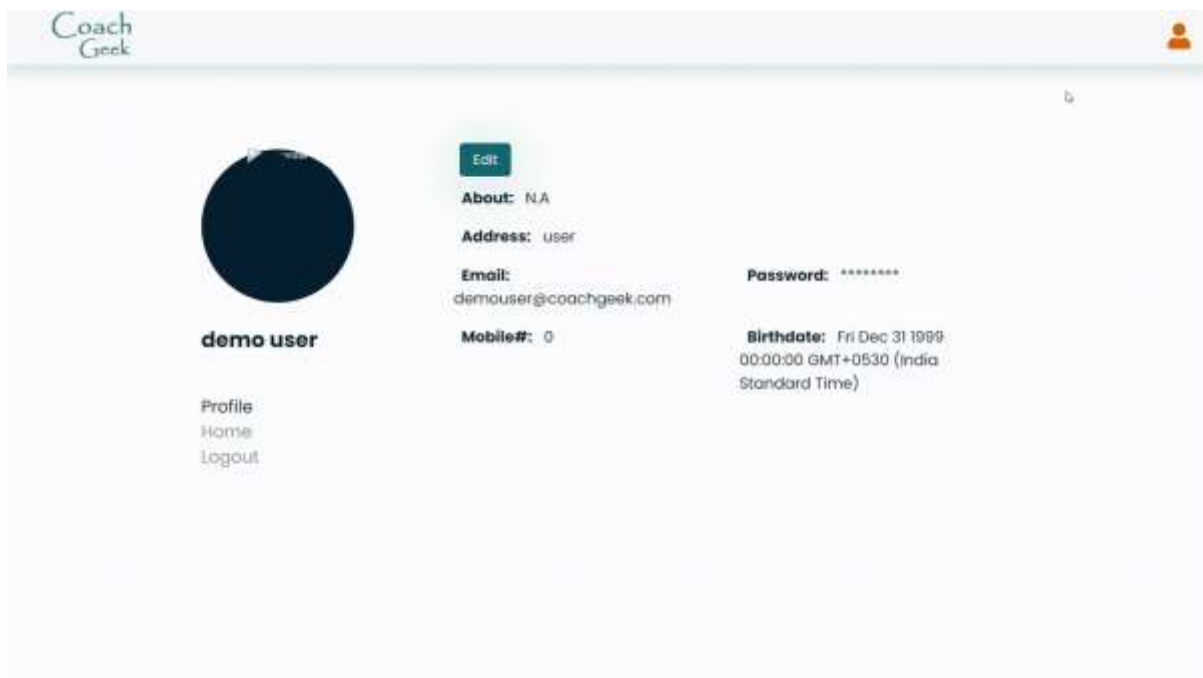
Coach
Geek

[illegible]

Edit

About: N.A

Address: user

Email:
demouser@coachgeek.com

Password: ********

demo user

Mobile#: 0

Birthdate: Fri Dec 31 1999 00:00:00 GMT+0530 (India Standard Time)

Profile
Home
Logout